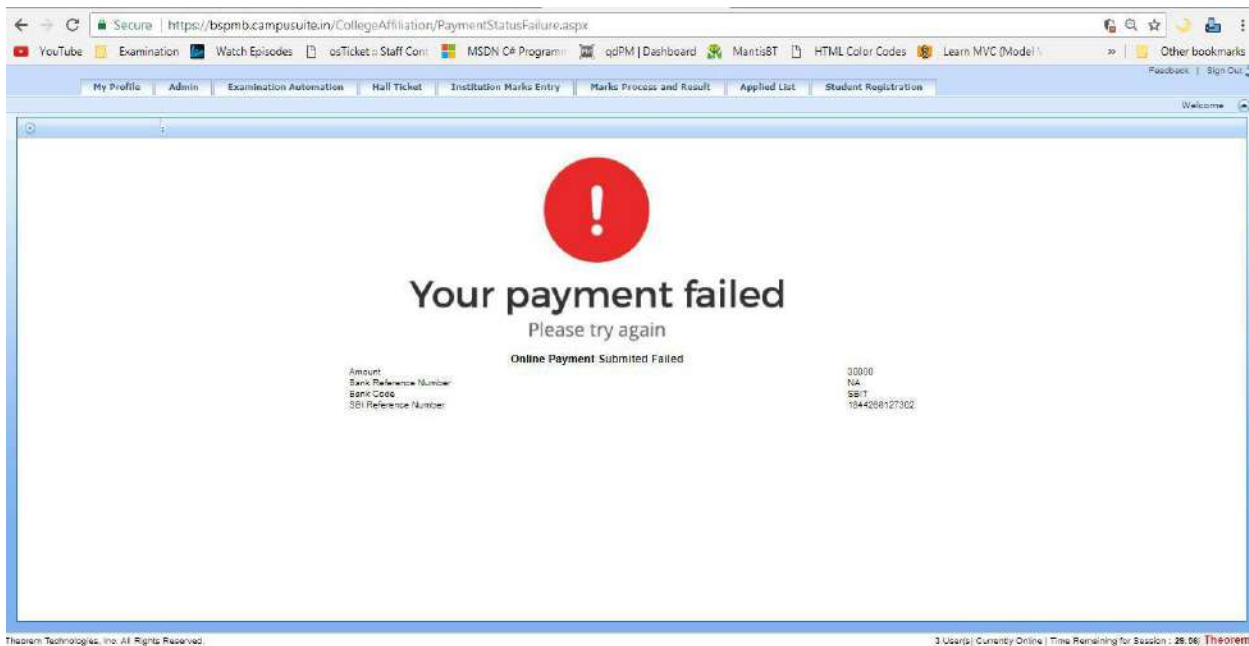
Secure | https://bspmb.campusuite.in/CollegeAffiliation/PaymentStatusFailure.aspx

YouTube Examination Watch Episodes osTicket :: Staff Cont MSDN C# Programm qdPM | Dashboard MantisBT HTML Color Codes Learn MVC (Model \ » Other bookmarks

Feedback | Sign Out

My Profile | Admin | Examination Automation | Hall Ticket | Institution Marks Entry | Marks Process and Result | Applied List | Student Registration

Welcome

!

Your payment failed

Please try again

**Online Payment** Submited Failed

| | |
|---|---|
| Amount | 30000 |
| Bank Reference Number | NA |
| Bank Code | SBIT |
| SBI Reference Number | 1644266127302 |

Theorem Technologies, Inc. All Rights Reserved.

3 User(s) Currently Online | Time Remaining for Session : 29.08 Theorem